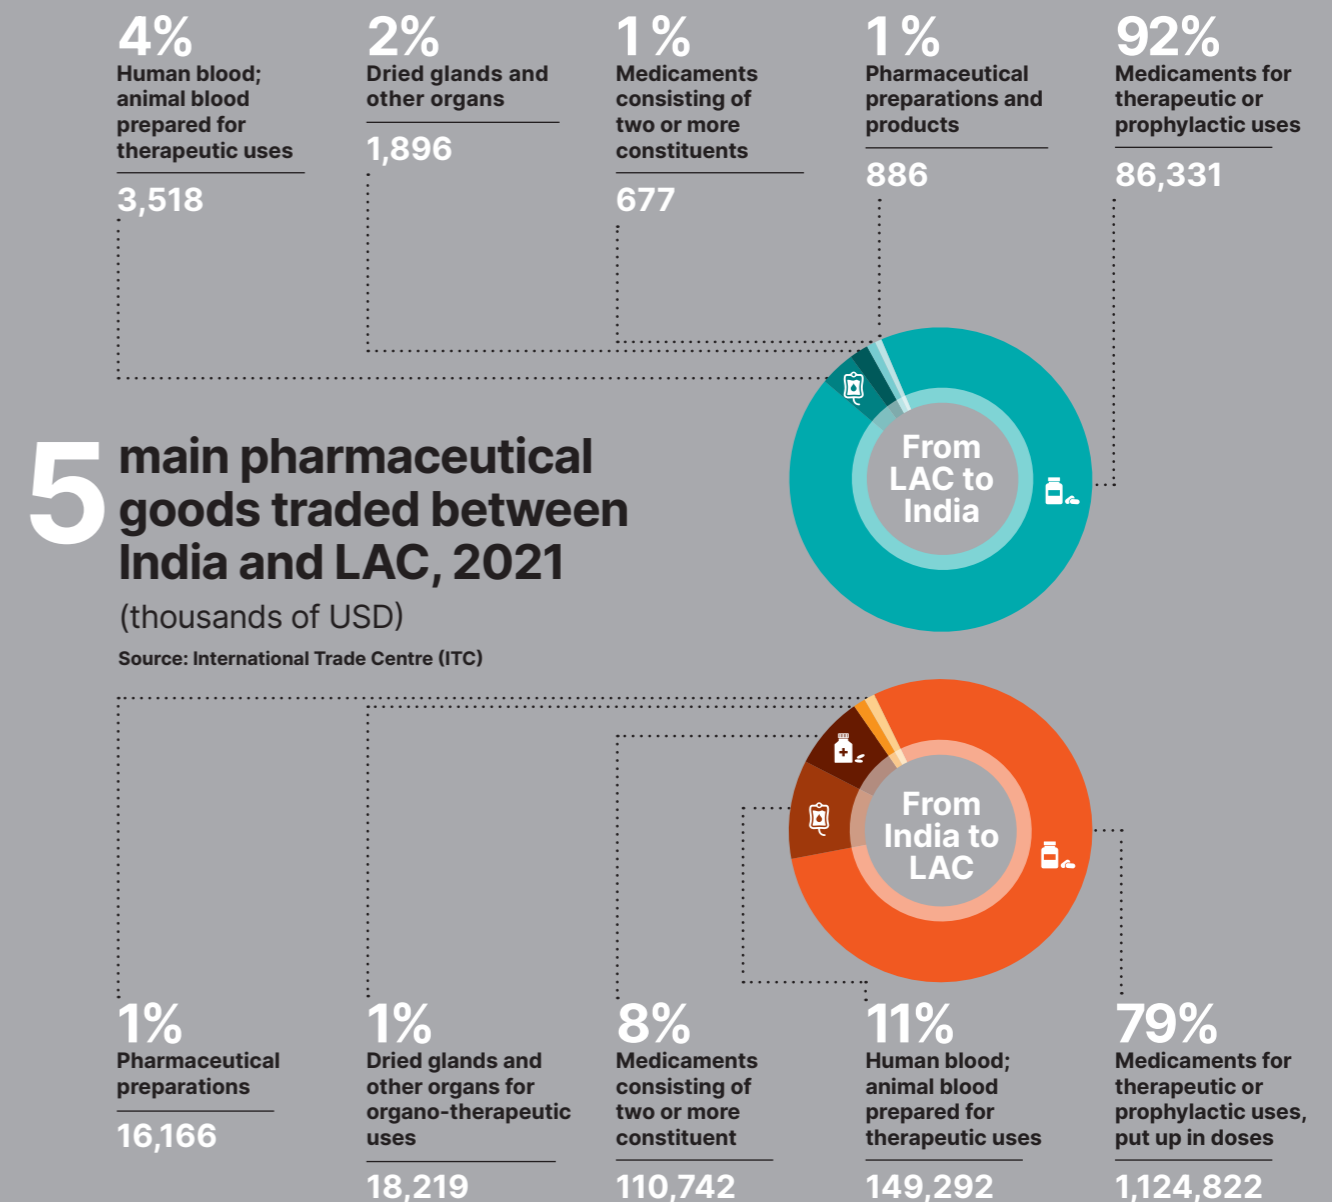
4%
Human blood; animal blood prepared for therapeutic uses
3,518

2%
Dried glands and other organs
1,896

1%
Medicaments consisting of two or more constituents
677

1%
Pharmaceutical preparations and products
886

92%
Medicaments for therapeutic or prophylactic uses
86,331

From LAC to India

5 main pharmaceutical goods traded between India and LAC, 2021
(thousands of USD)
Source: International Trade Centre (ITC)

From India to LAC

1%
Pharmaceutical preparations
16,166

1%
Dried glands and other organs for organo-therapeutic uses
18,219

8%
Medicaments consisting of two or more constituent
110,742

11%
Human blood; animal blood prepared for therapeutic uses
149,292

79%
Medicaments for therapeutic or prophylactic uses, put up in doses
1,124,822